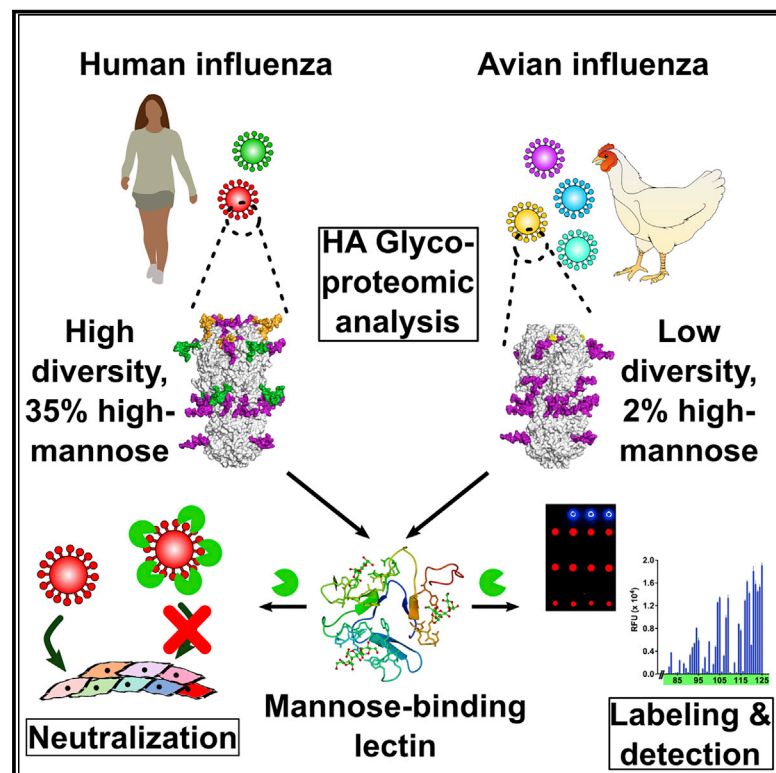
Human influenza

Avian influenza

HA Glycoproteomic analysis

High diversity, 35% high-mannose

Low diversity, 2% high-mannose

RFU (x $10^4$)

2.0
1.6
1.2
0.8
0.4
0.0

85
95
105
115
125

Neutralization

Mannose-binding lectin

Labeling & detection